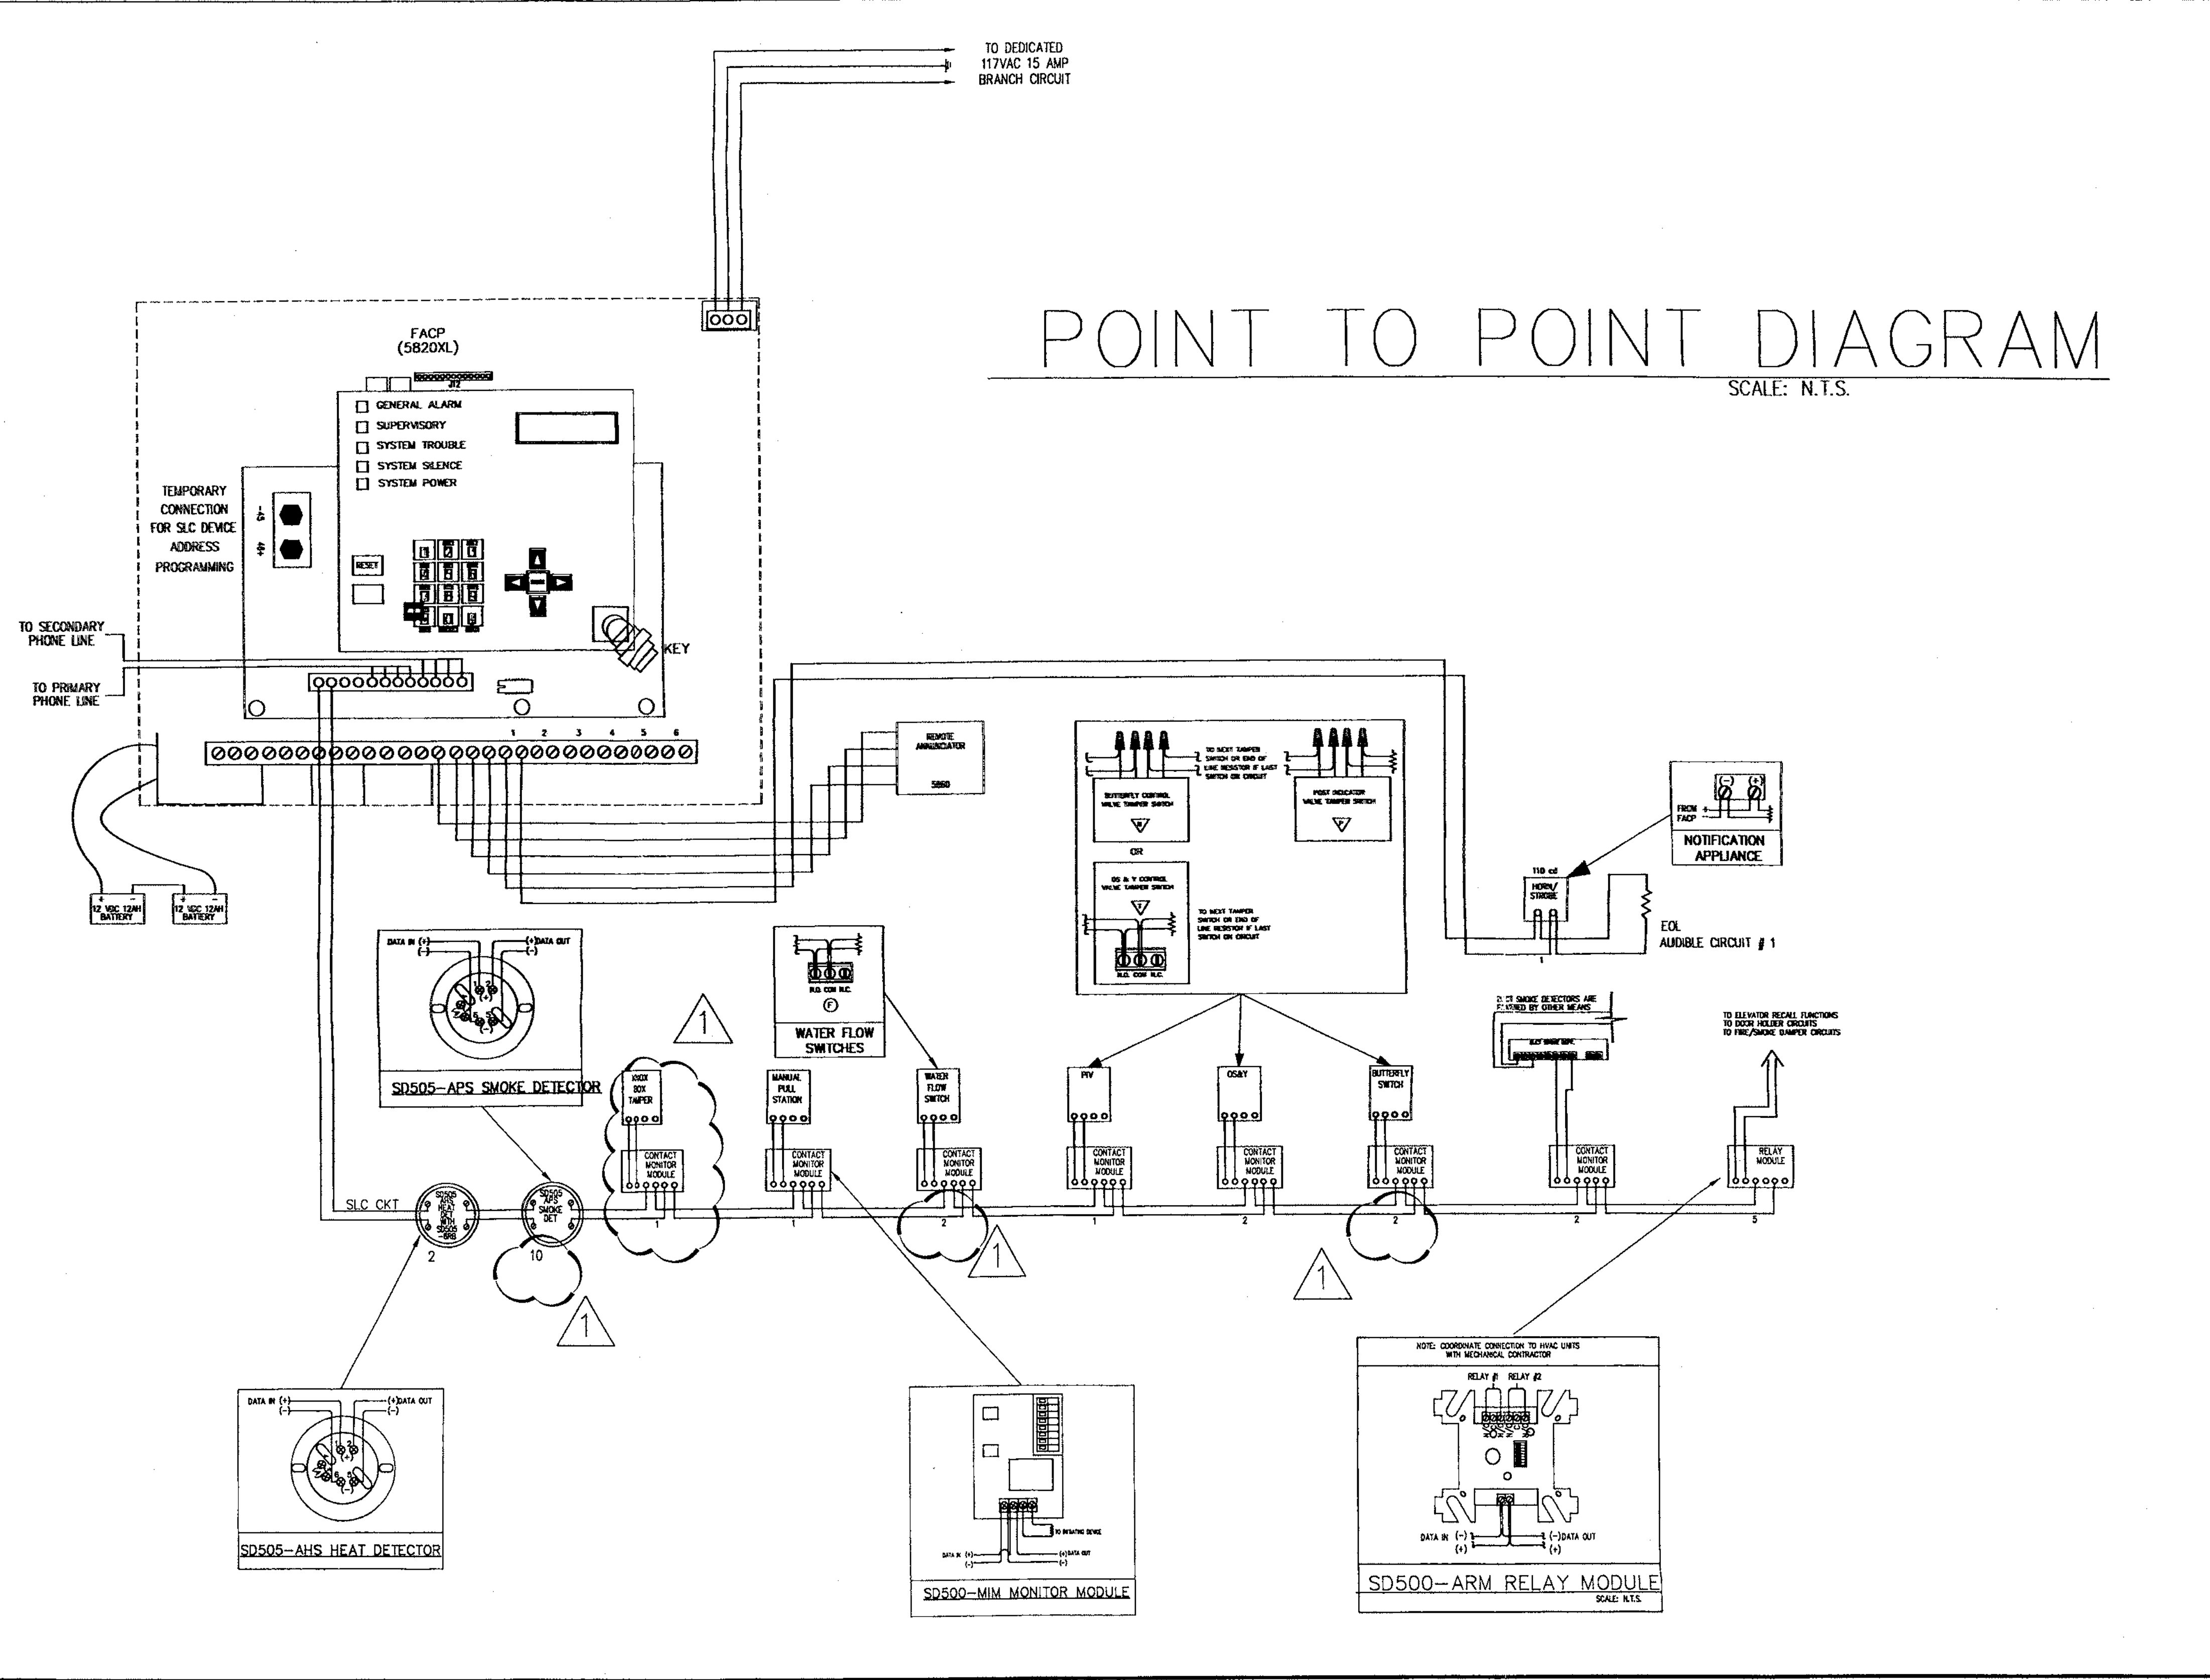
TO DEDICATED 117VAC 15 AMP BRANCH CIRCUIT

POINT TO POINT DIAGRAM
SCALE: N.T.S.

FACP (5820XL)
J12
GENERAL ALARM
SUPERVISORY
SYSTEM TROUBLE
SYSTEM SILENCE
SYSTEM POWER
RESET
KEY

TEMPORARY CONNECTION FOR SLC DEVICE ADDRESS PROGRAMMING
-48
48+

TO SECONDARY PHONE LINE
TO PRIMARY PHONE LINE

1 2 3 4 5 6

12 VDC 12AH BATTERY
12 VDC 12AH BATTERY

REMOTE ANNUNCIATOR
5860

TO NEXT TAMPER SWITCH OR END OF LINE RESISTOR IF LAST SWITCH ON CIRCUIT
BUTTERFLY CONTROL VALVE TAMPER SWITCH
POST INDICATOR VALVE TAMPER SWITCH
OR
OS & Y CONTROL VALVE TAMPER SWITCH
TO NEXT TAMPER SWITCH OR END OF LINE RESISTOR IF LAST SWITCH ON CIRCUIT
N.O. COM N.C.

FROM FACP
NOTIFICATION APPLIANCE
110 cd
HORN/ STROBE
EOL
AUDIBLE CIRCUIT # 1

DATA IN (+) (-)
(+)DATA OUT (-)
SD505-APS SMOKE DETECTOR

N.O. COM N.C.
F
WATER FLOW SWITCHES

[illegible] SMOKE DETECTORS ARE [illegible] BY OTHER MEANS

TO ELEVATOR RECALL FUNCTIONS
TO DOOR HOLDER CIRCUITS
TO FIRE/SMOKE DAMPER CIRCUITS

KNOX BOX TAMPER
CONTACT MONITOR MODULE
MANUAL PULL STATION
CONTACT MONITOR MODULE
WATER FLOW SWITCH
CONTACT MONITOR MODULE
PIV
CONTACT MONITOR MODULE
OS&Y
CONTACT MONITOR MODULE
BUTTERFLY SWITCH
CONTACT MONITOR MODULE
CONTACT MONITOR MODULE
RELAY MODULE

1
1
1
1
1

SLC CKT
SD505 AHS HEAT DET WITH SD505 -6RB
2
SD505 APS SMOKE DET
10
1
1
2
1
2
2
2
5

DATA IN (+) (-)
(+)DATA OUT (-)
SD505-AHS HEAT DETECTOR

TO INITIATING DEVICE
DATA IN (+) (-)
(+)DATA OUT (-)
SD500-MIM MONITOR MODULE

NOTE: COORDINATE CONNECTION TO HVAC UNITS WITH MECHANICAL CONTRACTOR
RELAY #1 RELAY #2
DATA IN (-) (+)
(-)DATA OUT (+)
SD500-ARM RELAY MODULE
SCALE: N.T.S.